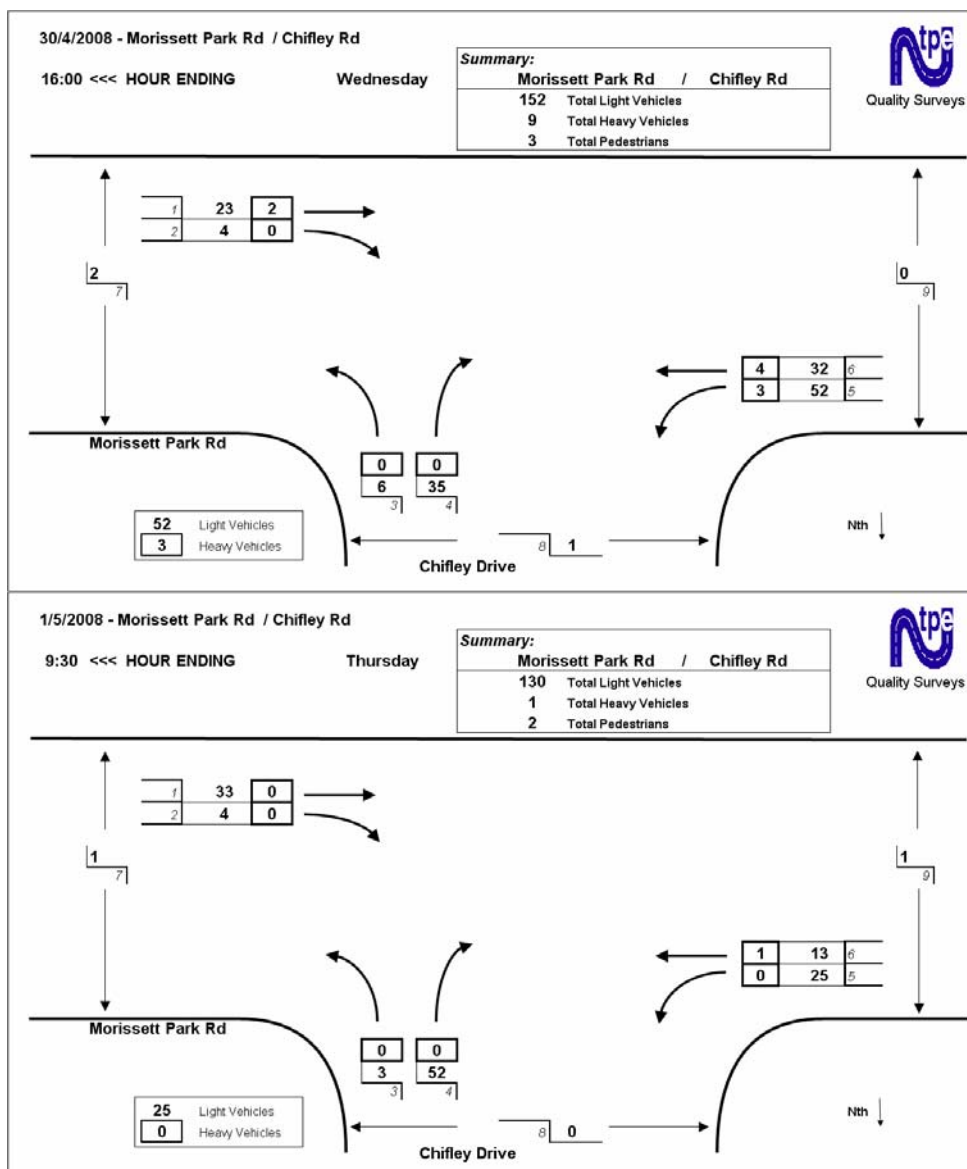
30/4/2008 - Morissett Park Rd / Chifley Rd

16:00 <<< HOUR ENDING

Wednesday

Summary:
Morissett Park Rd / Chifley Rd
152 Total Light Vehicles
9 Total Heavy Vehicles
3 Total Pedestrians

tpe
Quality Surveys

| 1 | 23 | 2 |
|---|---|---|
| 2 | 4 | 0 |

2
7

0
9

| 4 | 32 | 6 |
|---|---|---|
| 3 | 52 | 5 |

Morissett Park Rd

| 0 | 0 |
|---|---|
| 6 | 35 |
| 3 | 4 |

52 Light Vehicles
3 Heavy Vehicles

8 1

Chifley Drive

Nth

1/5/2008 - Morissett Park Rd / Chifley Rd

9:30 <<< HOUR ENDING

Thursday

Summary:
Morissett Park Rd / Chifley Rd
130 Total Light Vehicles
1 Total Heavy Vehicles
2 Total Pedestrians

tpe
Quality Surveys

| 1 | 33 | 0 |
|---|---|---|
| 2 | 4 | 0 |

1
7

1
9

| 1 | 13 | 6 |
|---|---|---|
| 0 | 25 | 5 |

Morissett Park Rd

| 0 | 0 |
|---|---|
| 3 | 52 |
| 3 | 4 |

25 Light Vehicles
0 Heavy Vehicles

8 0

Chifley Drive

Nth